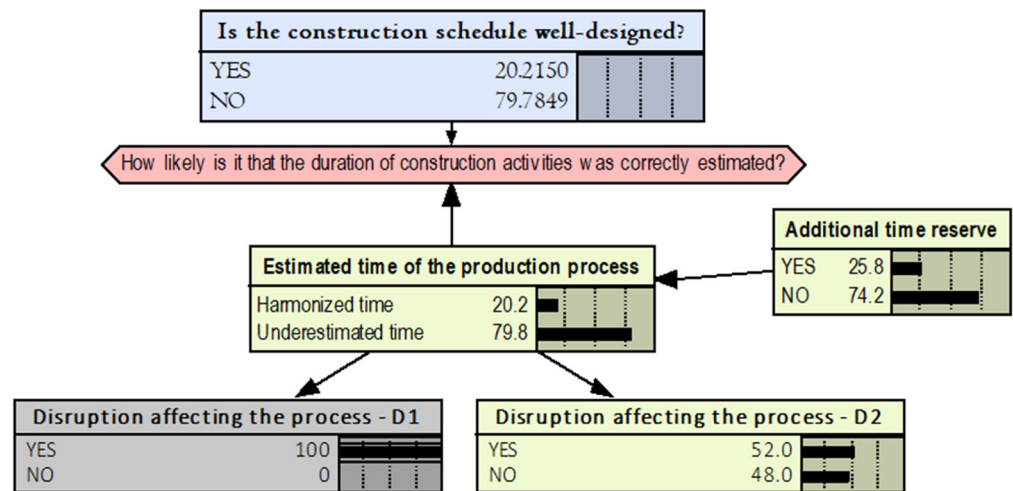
Is the construction schedule well-designed?

| | |
|---|---|
| YES | 20.2150 |
| NO | 79.7849 |

How likely is it that the duration of construction activities was correctly estimated?

Additional time reserve

| | |
|---|---|
| YES | 25.8 |
| NO | 74.2 |

Estimated time of the production process

| | |
|---|---|
| Harmonized time | 20.2 |
| Underestimated time | 79.8 |

Disruption affecting the process - D1

| | |
|---|---|
| YES | 100 |
| NO | 0 |

Disruption affecting the process - D2

| | |
|---|---|
| YES | 52.0 |
| NO | 48.0 |